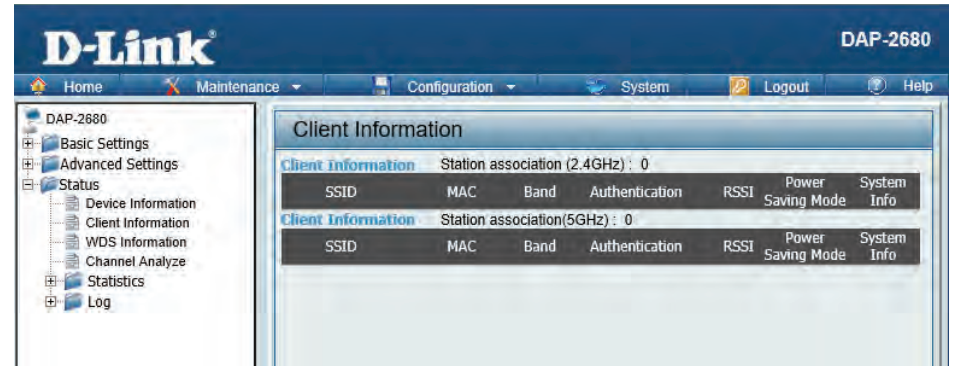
D-Link

DAP-2680

Home Maintenance Configuration System Logout Help

DAP-2680
Basic Settings
Advanced Settings
Status
Device Information
Client Information
WDS Information
Channel Analyze
Statistics
Log

Client Information

Client Information Station association (2.4GHz) : 0

| SSID | MAC | Band | Authentication | RSSI | Power Saving Mode | System Info |
|---|---|---|---|---|---|---|

Client Information Station association(5GHz) : 0

| SSID | MAC | Band | Authentication | RSSI | Power Saving Mode | System Info |
|---|---|---|---|---|---|---|